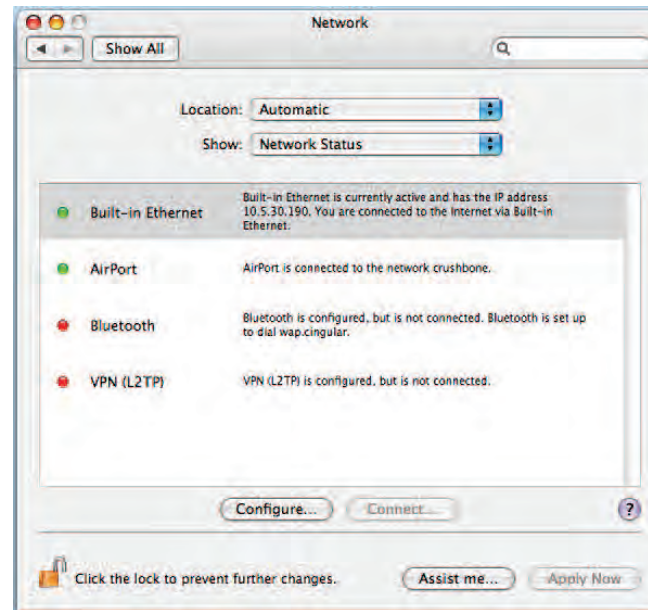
Network

Show All

Location: Automatic

Show: Network Status

Built-in Ethernet
Built-in Ethernet is currently active and has the IP address 10.5.30.190. You are connected to the Internet via Built-in Ethernet.

AirPort
AirPort is connected to the network crushbone.

Bluetooth
Bluetooth is configured, but is not connected. Bluetooth is set up to dial wap.cingular.

VPN (L2TP)
VPN (L2TP) is configured, but is not connected.

Configure...
Connect...
?

Click the lock to prevent further changes.
Assist me...
Apply Now